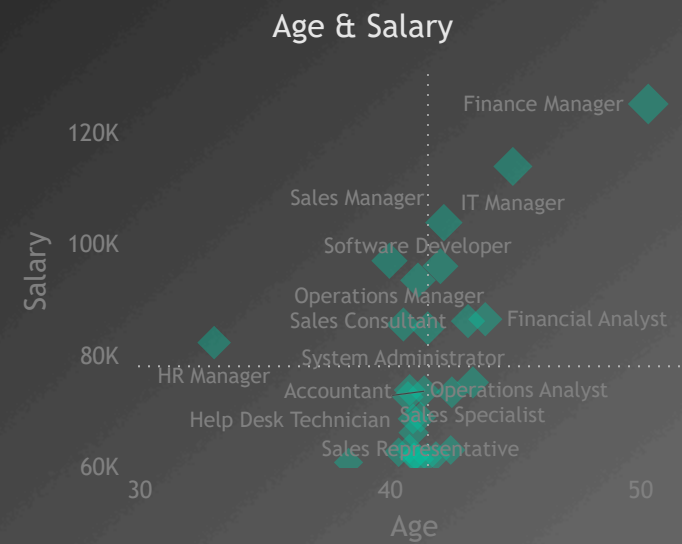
Age & Salary

Salary

120K
100K
80K
60K

30
40
50

Age

Finance Manager
IT Manager
Sales Manager
Software Developer
Operations Manager
Sales Consultant
Financial Analyst
System Administrator
HR Manager
Accountant
Operations Analyst
Help Desk Technician
Sales Specialist
Sales Representative